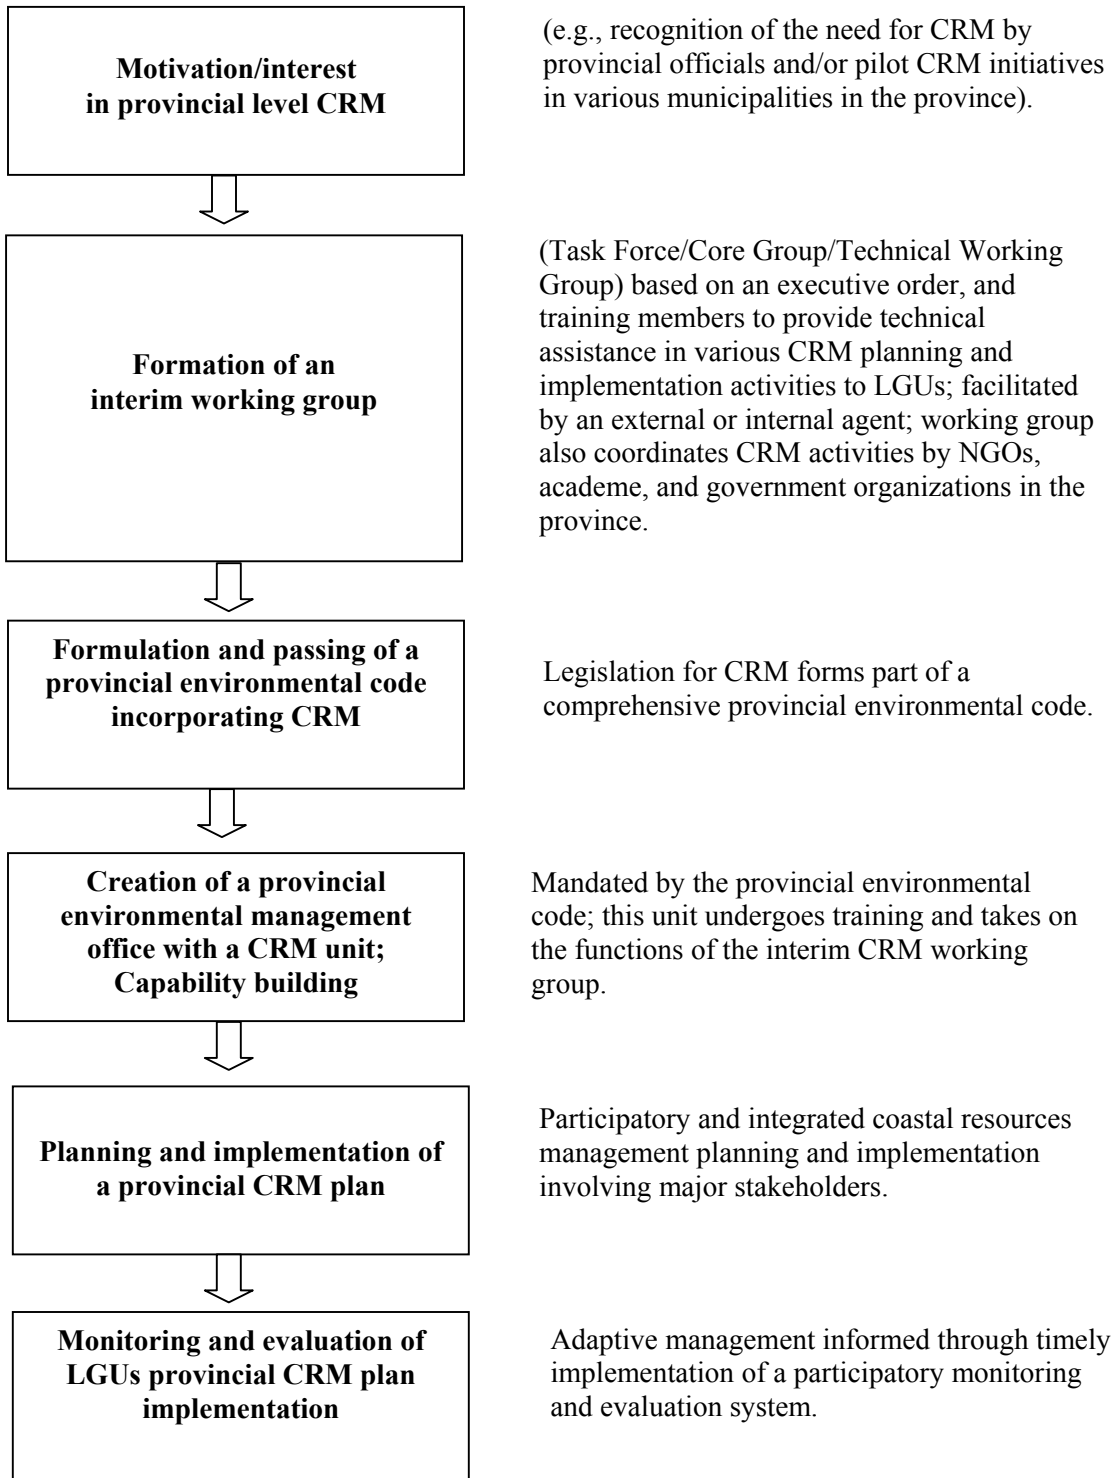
Motivation/interest in provincial level CRM

(e.g., recognition of the need for CRM by provincial officials and/or pilot CRM initiatives in various municipalities in the province).

Formation of an interim working group

(Task Force/Core Group/Technical Working Group) based on an executive order, and training members to provide technical assistance in various CRM planning and implementation activities to LGUs; facilitated by an external or internal agent; working group also coordinates CRM activities by NGOs, academe, and government organizations in the province.

Formulation and passing of a provincial environmental code incorporating CRM

Legislation for CRM forms part of a comprehensive provincial environmental code.

Creation of a provincial environmental management office with a CRM unit; Capability building

Mandated by the provincial environmental code; this unit undergoes training and takes on the functions of the interim CRM working group.

Planning and implementation of a provincial CRM plan

Participatory and integrated coastal resources management planning and implementation involving major stakeholders.

Monitoring and evaluation of LGUs provincial CRM plan implementation

Adaptive management informed through timely implementation of a participatory monitoring and evaluation system.